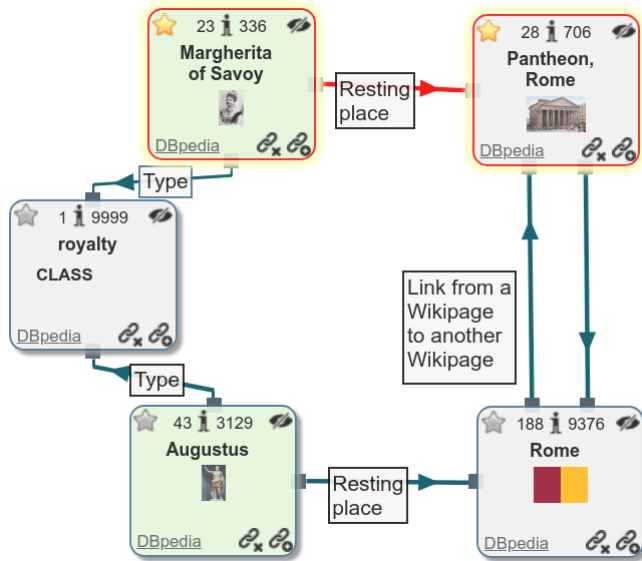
23 336
Margherita of Savoy
DBpedia

Resting place

28 706
Pantheon, Rome
DBpedia

Type

1 9999
royalty
CLASS
DBpedia

Link from a Wikipage to another Wikipage

Type

43 3129
Augustus
DBpedia

Resting place

188 9376
Rome
DBpedia